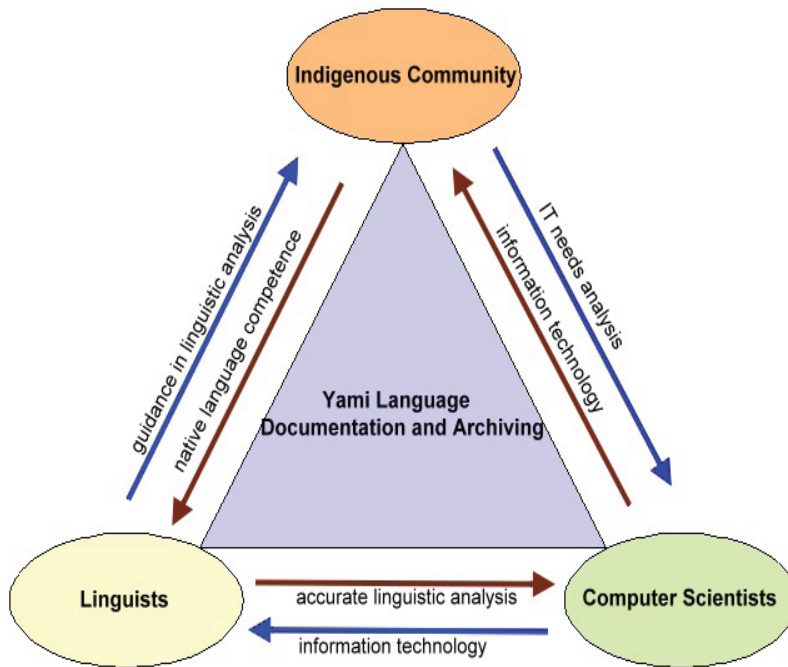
Indigenous Community

guidance in linguistic analysis

native language competence

IT needs analysis

information technology

Yami Language Documentation and Archiving

Linguists

accurate linguistic analysis

information technology

Computer Scientists